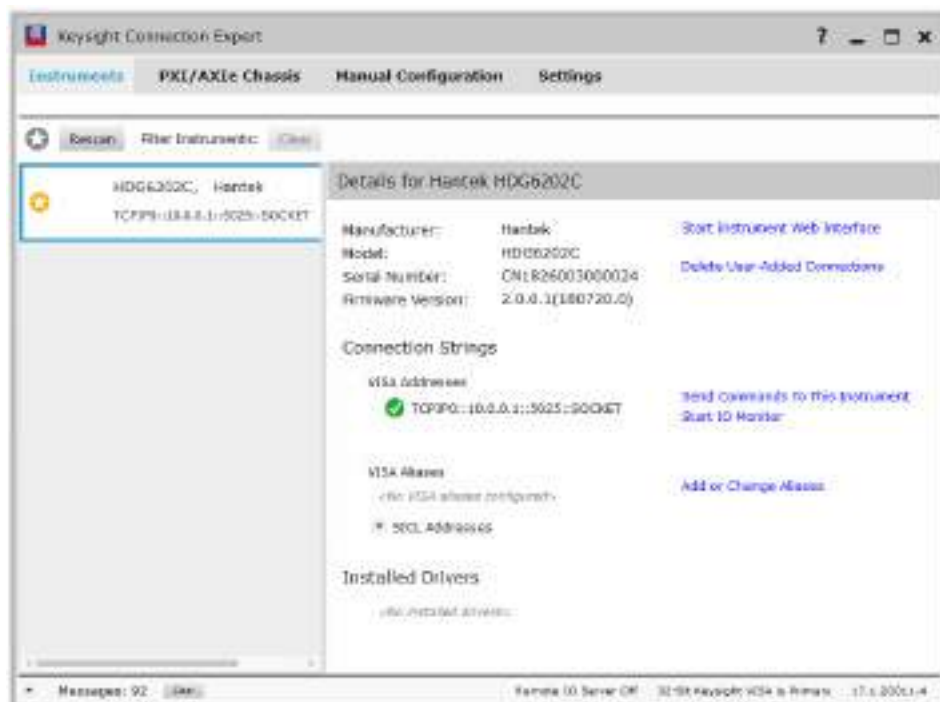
Keysight Connection Expert

? _ □ ×

Instruments PXI/AXIe Chassis Manual Configuration Settings

Rescan Filter Instruments: Clear

HDG6202C, Hantek
TCPIP0::10.0.0.1::5025::SOCKET

Details for Hantek HDG6202C

Manufacturer: Hantek
Model: HDG6202C
Serial Number: CN1826003000024
Firmware Version: 2.0.0.1(180720.0)

Start Instrument Web Interface
Delete User-Added Connections

Connection Strings

VISA Addresses
TCPIP0::10.0.0.1::5025::SOCKET

Send Commands to this Instrument
Start IO Monitor

VISA Aliases
<No VISA aliases configured>
SICL Addresses

Add or Change Aliases

Installed Drivers
<No installed drivers>

Messages: 92 Clear

Remote IO Server Off 32-Bit Keysight VISA is Primary 17.1.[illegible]